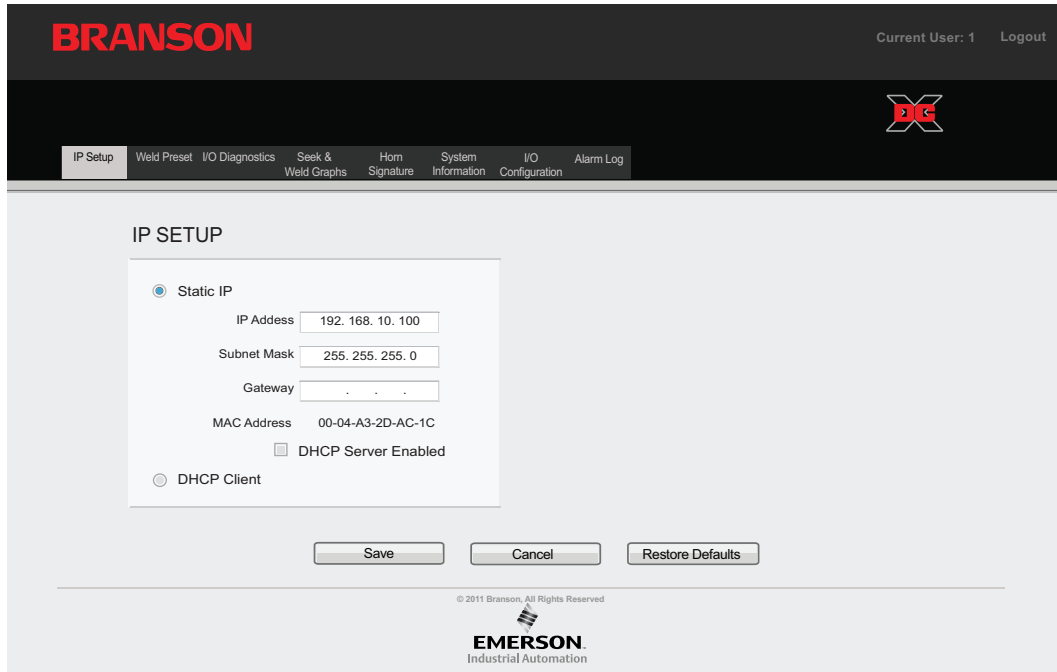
BRANSON

Current User: 1 Logout

DC

IP Setup Weld Preset I/O Diagnostics Seek & Weld Graphs Horn Signature System Information I/O Configuration Alarm Log

IP SETUP

Static IP

IP Addess 192. 168. 10. 100

Subnet Mask 255. 255. 255. 0

Gateway . . .

MAC Address 00-04-A3-2D-AC-1C

DHCP Server Enabled

DHCP Client

Save Cancel Restore Defaults

© 2011 Branson, All Rights Reserved

EMERSON.
Industrial Automation